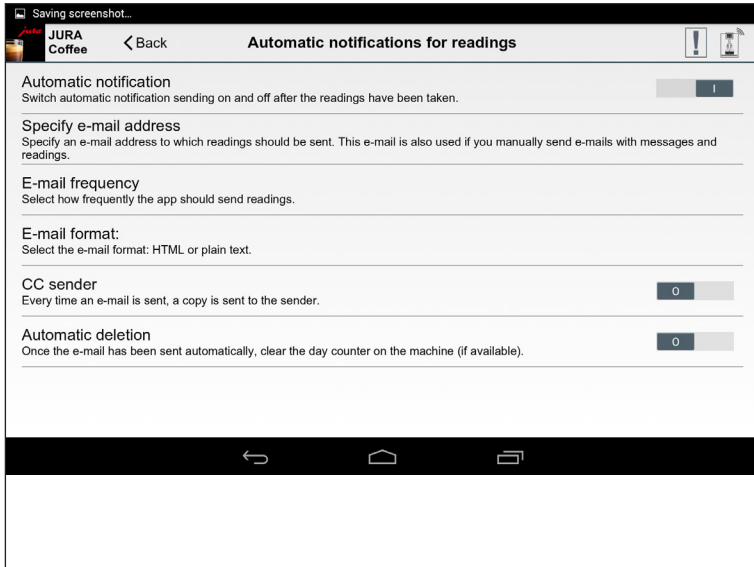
Saving screenshot...

JURA Coffee

Back

Automatic notifications for readings

!

Automatic notification
Switch automatic notification sending on and off after the readings have been taken.

I

Specify e-mail address
Specify an e-mail address to which readings should be sent. This e-mail is also used if you manually send e-mails with messages and readings.

E-mail frequency
Select how frequently the app should send readings.

E-mail format:
Select the e-mail format: HTML or plain text.

CC sender
Every time an e-mail is sent, a copy is sent to the sender.

O

Automatic deletion
Once the e-mail has been sent automatically, clear the day counter on the machine (if available).

O